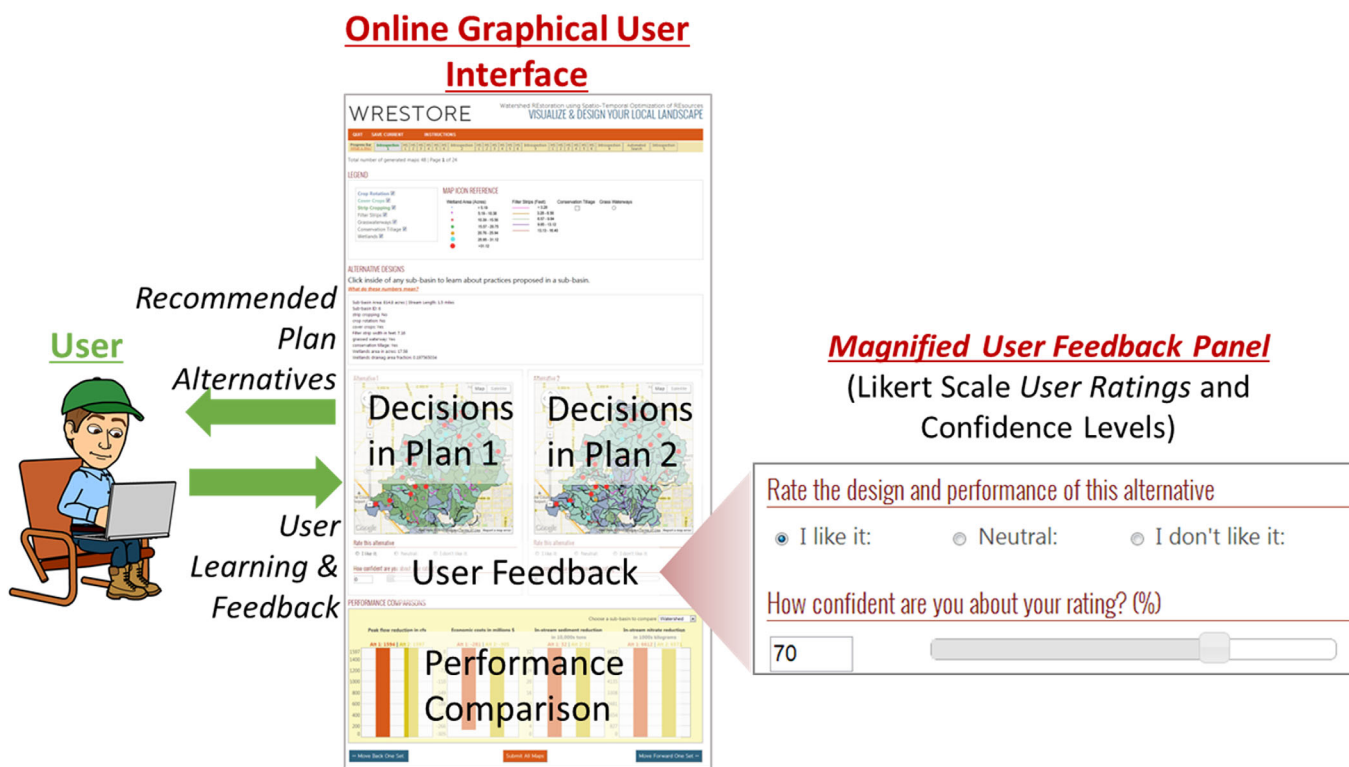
Online Graphical User Interface

WRESTORE

Watershed REstoration using Spatio-Temporal Optimization of REsources
VISUALIZE & DESIGN YOUR LOCAL LANDSCAPE

QUIT SAVE CURRENT INSTRUCTIONS

Total number of generated maps 48 | Page 6 of 24

LEGEND

Crop Rotation
Cover Crops
Strip Cropping
Filter Strips
Grassedwaterways
Conservation Tillage
Wetlands

MAP ICON REFERENCE

ALTERNATIVE DESIGNS

Click inside of any sub-basin to learn about practices proposed in a sub-basin.

What do these numbers mean?

Recommended Plan Alternatives

User

User Learning & Feedback

Decisions in Plan 1

Decisions in Plan 2

User Feedback

PERFORMANCE COMPARISONS

Performance Comparison

Move Back One Set

Submit All Maps

Move Forward One Set

Magnified User Feedback Panel

(Likert Scale User Ratings and Confidence Levels)

Rate the design and performance of this alternative

I like it: Neutral: I don't like it:

How confident are you about your rating? (%)

70